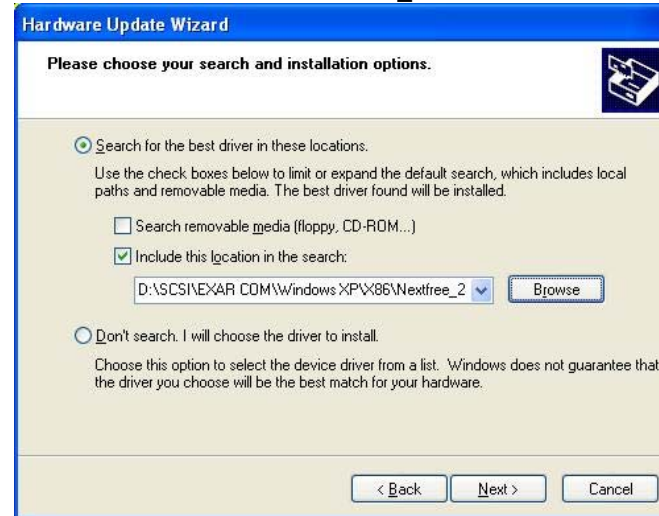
Hardware Update Wizard

Please choose your search and installation options.

Search for the best driver in these locations.

Use the check boxes below to limit or expand the default search, which includes local paths and removable media. The best driver found will be installed.

Search removable media (floppy, CD-ROM...)

Include this location in the search:

D:\SCSI\EXAR COM\Windows XP\X86\Nextfree_2

Browse

Don't search. I will choose the driver to install.

Choose this option to select the device driver from a list. Windows does not guarantee that the driver you choose will be the best match for your hardware.

< Back

Next >

Cancel